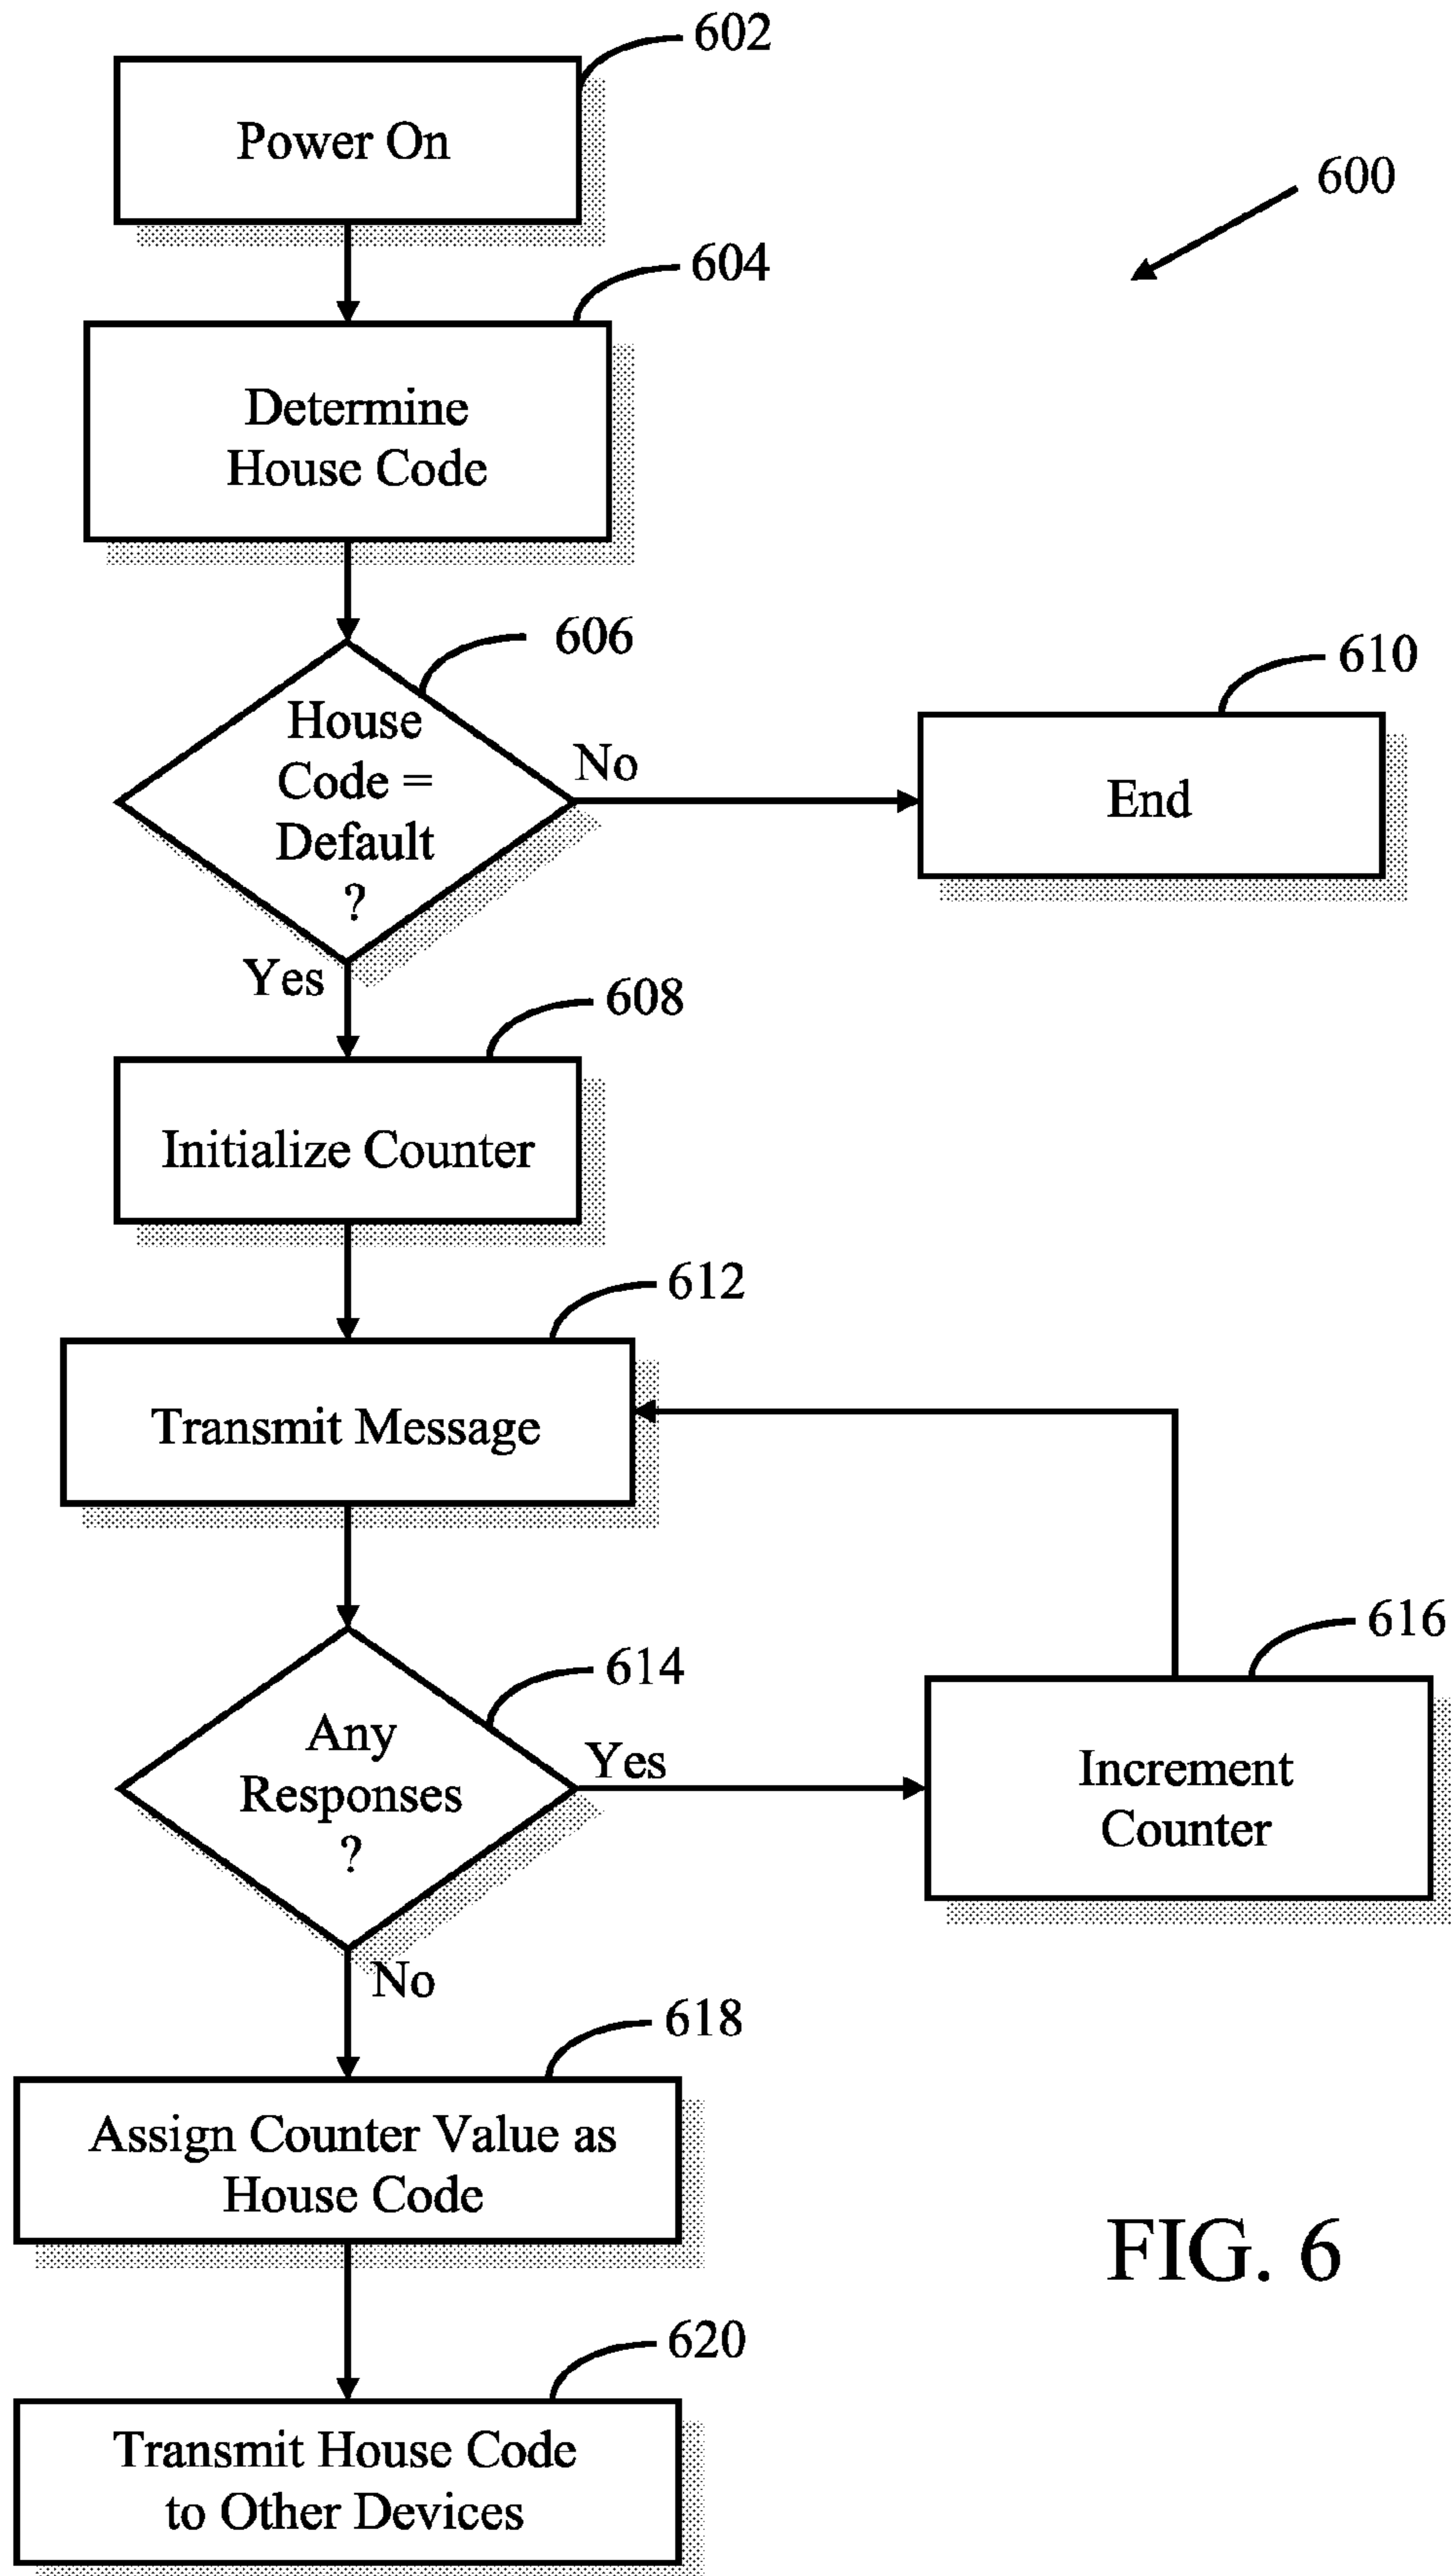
602

Power On

600

604

Determine House Code

606

House Code = Default ?

No

610

End

Yes

608

Initialize Counter

612

Transmit Message

616

614

Any Responses ?

Yes

Increment Counter

No

618

Assign Counter Value as House Code

FIG. 6

620

Transmit House Code to Other Devices